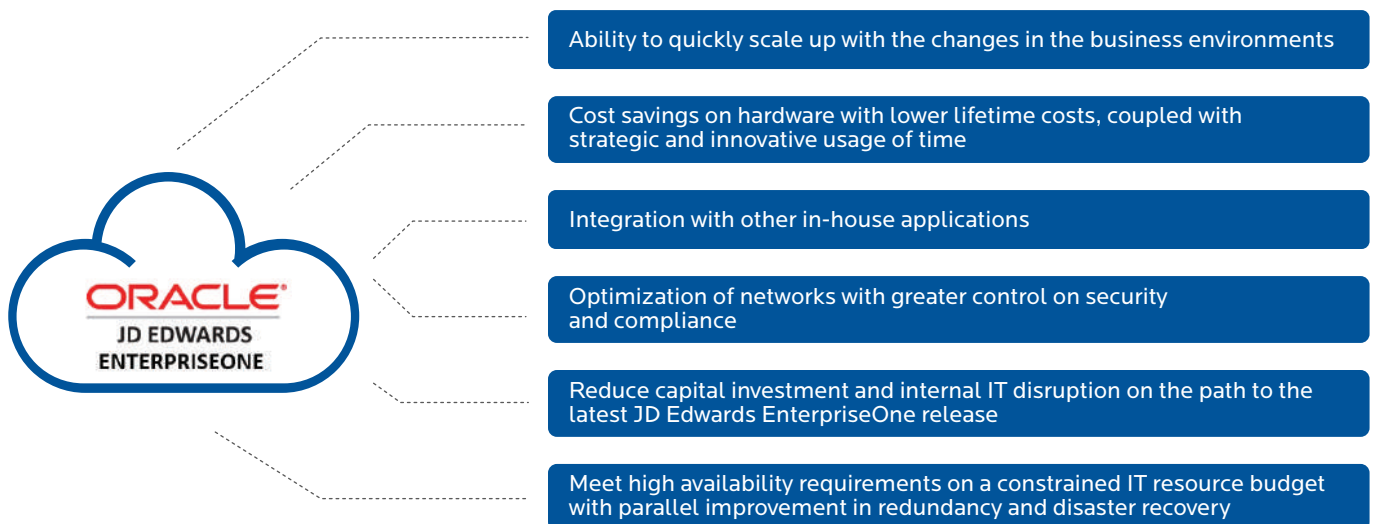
ORACLE®
JD EDWARDS
ENTERPRISEONE

Ability to quickly scale up with the changes in the business environments

Cost savings on hardware with lower lifetime costs, coupled with strategic and innovative usage of time

Integration with other in-house applications

Optimization of networks with greater control on security and compliance

Reduce capital investment and internal IT disruption on the path to the latest JD Edwards EnterpriseOne release

Meet high availability requirements on a constrained IT resource budget with parallel improvement in redundancy and disaster recovery